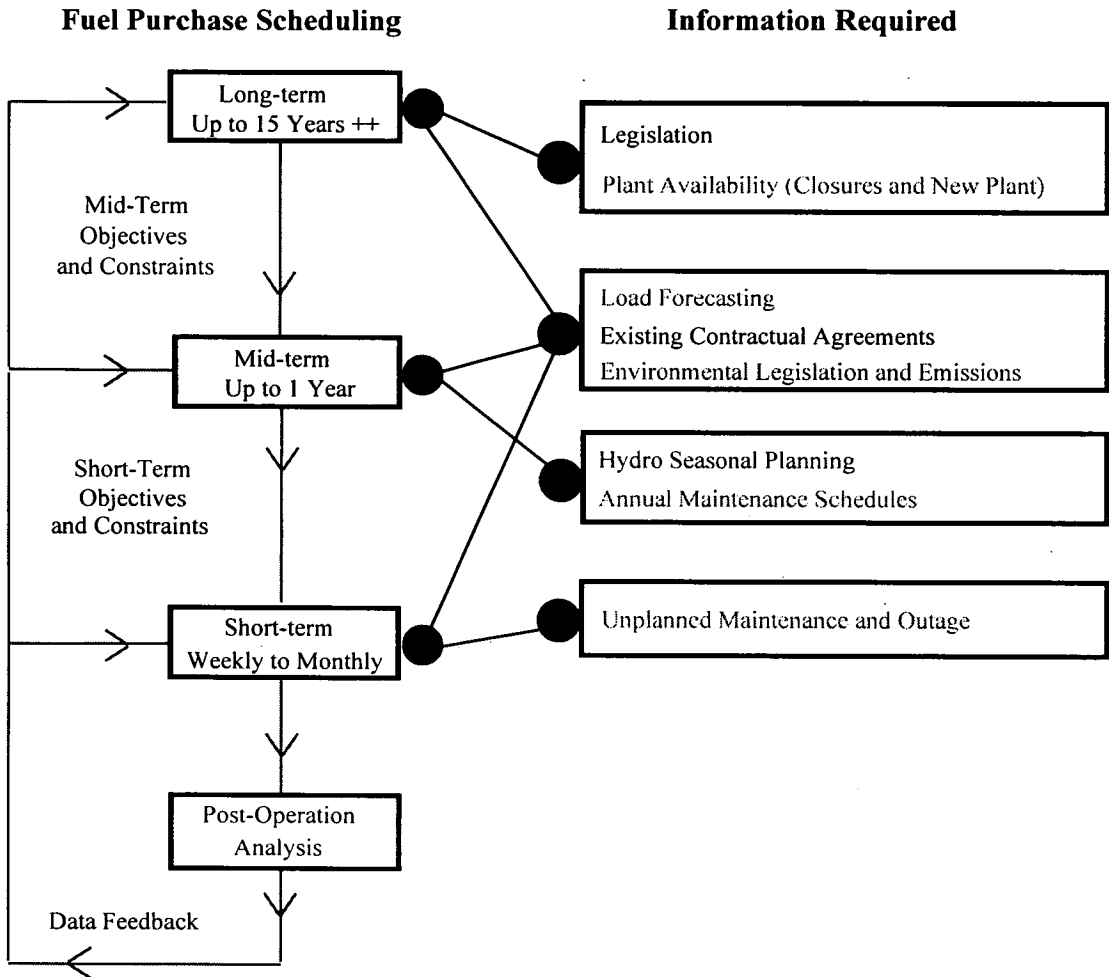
Fuel Purchase Scheduling

Information Required

Long-term
Up to 15 Years ++

Legislation

Plant Availability (Closures and New Plant)

Mid-Term
Objectives
and Constraints

Load Forecasting

Existing Contractual Agreements

Environmental Legislation and Emissions

Mid-term
Up to 1 Year

Hydro Seasonal Planning

Annual Maintenance Schedules

Short-Term
Objectives
and Constraints

Short-term
Weekly to Monthly

Unplanned Maintenance and Outage

Post-Operation
Analysis

Data Feedback